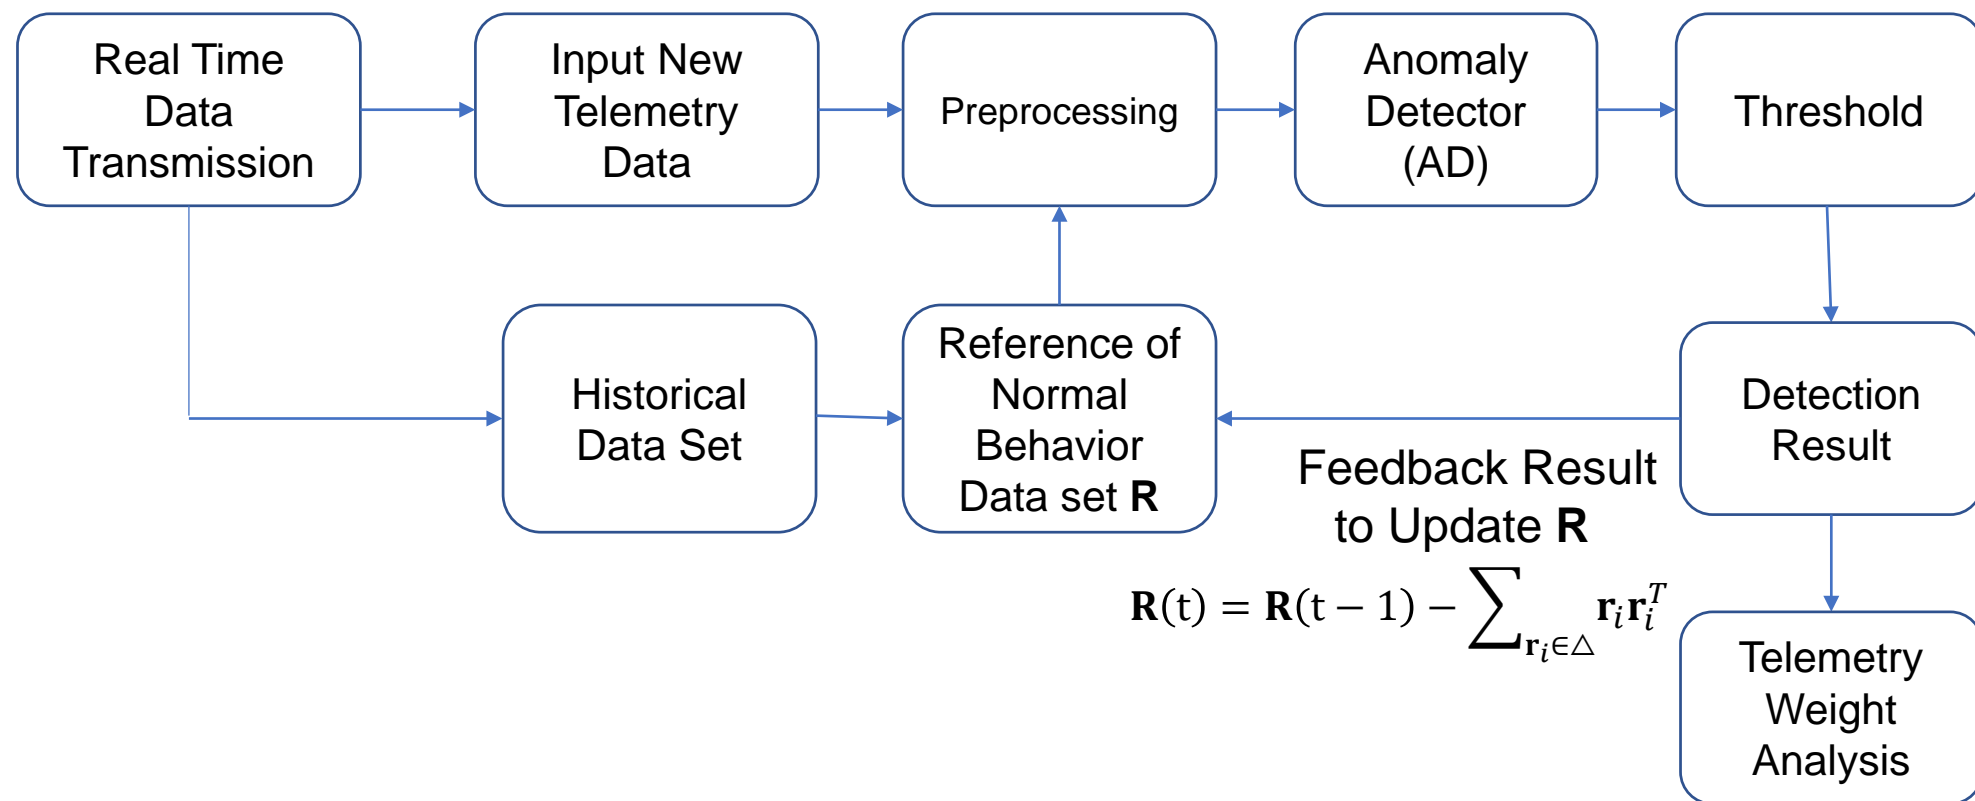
Real Time Data Transmission

Input New Telemetry Data

Preprocessing

Anomaly Detector (AD)

Threshold

Historical Data Set

Reference of Normal Behavior Data set **R**

Detection Result

Feedback Result to Update **R**

$\mathbf{R}(\mathrm{t}) = \mathbf{R}(\mathrm{t}-1) - \sum_{\mathbf{r}_i \in \triangle} \mathbf{r}_i \mathbf{r}_i^T$

Telemetry Weight Analysis